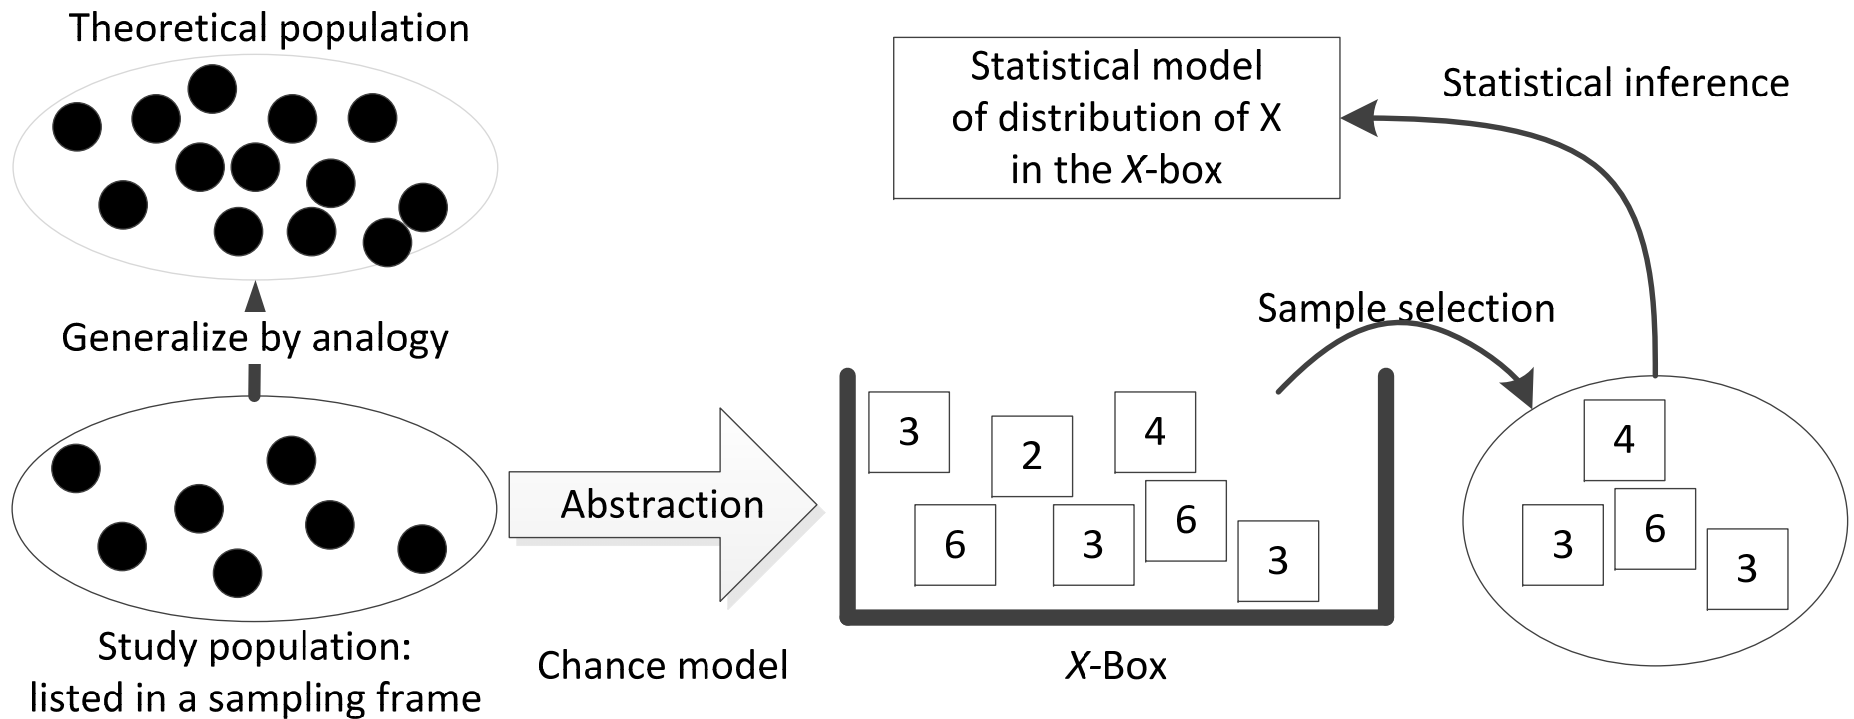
Theoretical population

Statistical model of distribution of X in the *X*-box

Statistical inference

Generalize by analogy

Sample selection

3
2
4
6
3
6
3

4
3
6
3

Abstraction

Study population: listed in a sampling frame

Chance model

*X*-Box